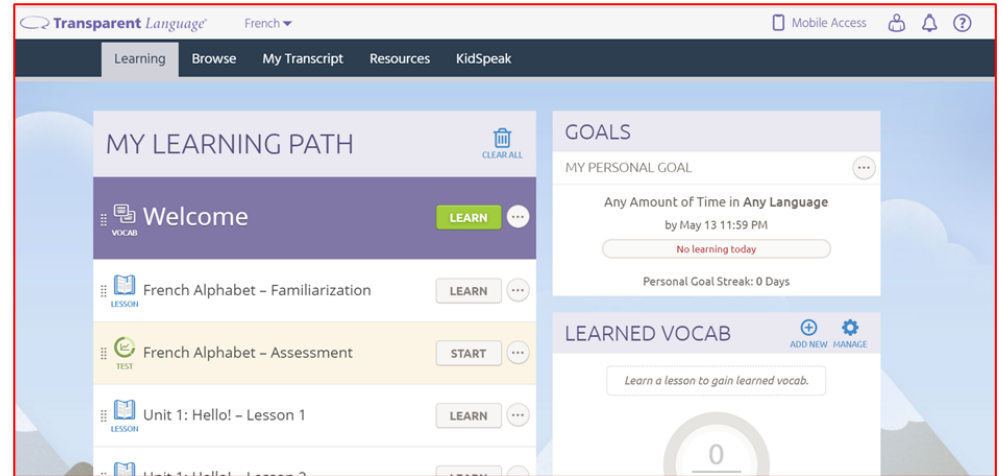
Transparent Language®
French
Mobile Access

Learning
Browse
My Transcript
Resources
KidSpeak

MY LEARNING PATH
CLEAR ALL

VOCAB
Welcome
LEARN

LESSON
French Alphabet – Familiarization
LEARN

TEST
French Alphabet – Assessment
START

LESSON
Unit 1: Hello! – Lesson 1
LEARN

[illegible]

GOALS
MY PERSONAL GOAL
Any Amount of Time in Any Language
by May 13 11:59 PM
No learning today
Personal Goal Streak: 0 Days

LEARNED VOCAB
ADD NEW
MANAGE
Learn a lesson to gain learned vocab.
0